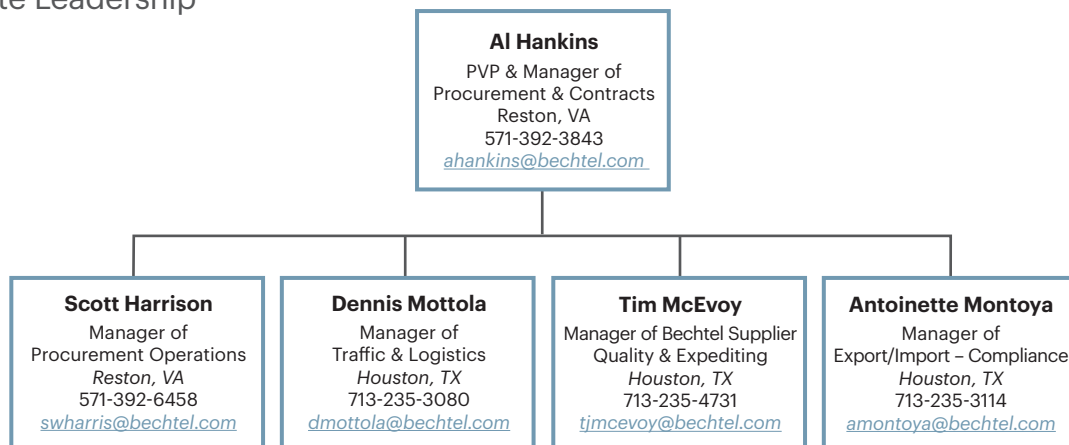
te Leadership

**Al Hankins**
PVP & Manager of Procurement & Contracts
Reston, VA
571-392-3843
ahankins@bechtel.com

**Scott Harrison**
Manager of Procurement Operations
*Reston, VA*
571-392-6458
swharris@bechtel.com

**Dennis Mottola**
Manager of Traffic & Logistics
*Houston, TX*
713-235-3080
dmottola@bechtel.com

**Tim McEvoy**
Manager of Bechtel Supplier Quality & Expediting
*Houston, TX*
713-235-4731
tjmcevoy@bechtel.com

**Antoinette Montoya**
Manager of Export/Import – Compliance
*Houston, TX*
713-235-3114
amontoya@bechtel.com